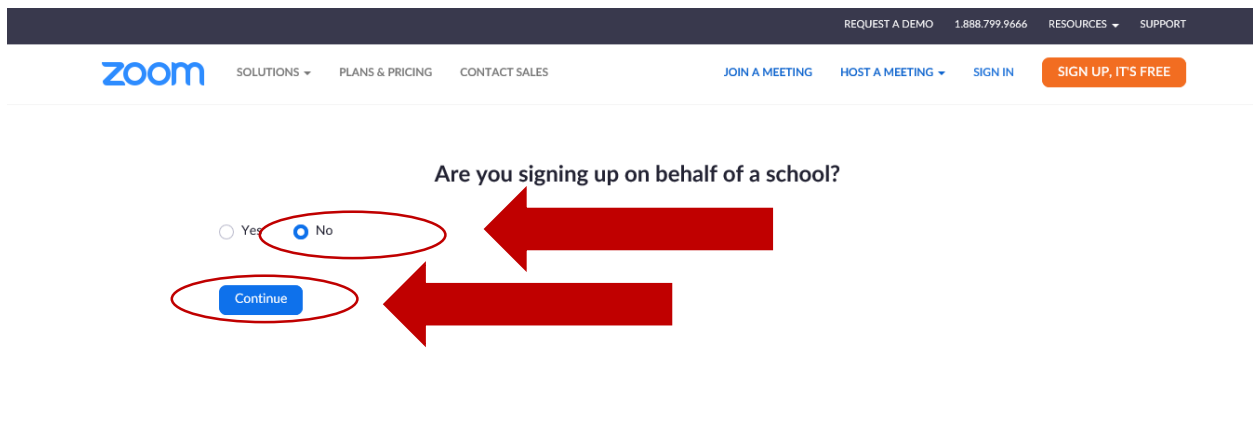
REQUEST A DEMO 1.888.799.9666 RESOURCES SUPPORT

zoom SOLUTIONS PLANS & PRICING CONTACT SALES JOIN A MEETING HOST A MEETING SIGN IN SIGN UP, IT'S FREE

Are you signing up on behalf of a school?

Yes No

Continue